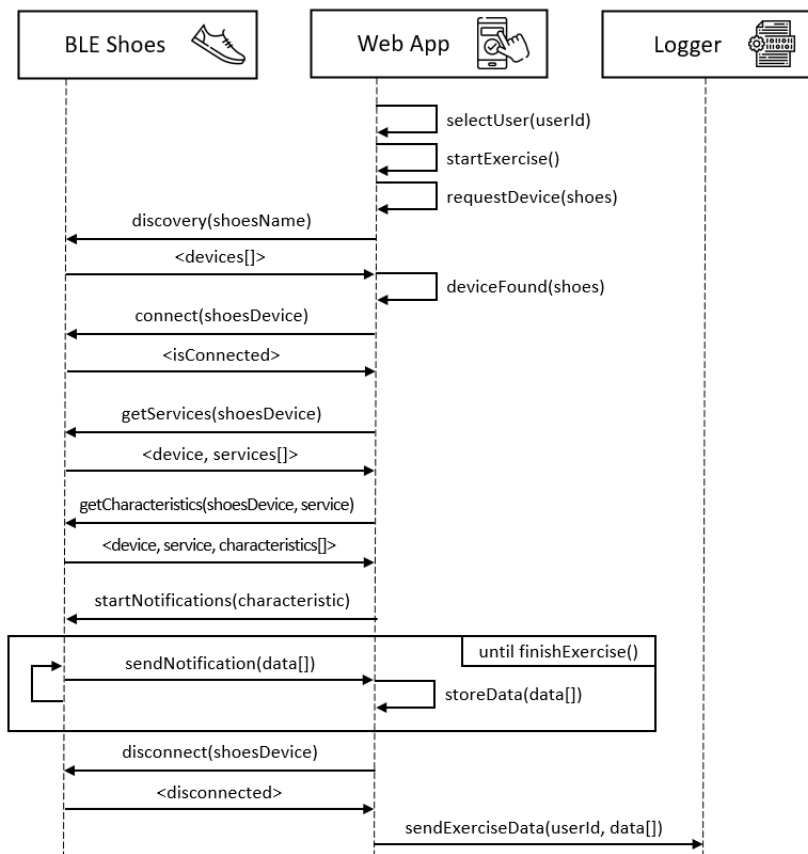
BLE Shoes

Web App

Logger

selectUser(userId)

startExercise()

requestDevice(shoes)

discovery(shoesName)

<devices[]>

deviceFound(shoes)

connect(shoesDevice)

<isConnected>

getServices(shoesDevice)

<device, services[]>

getCharacteristics(shoesDevice, service)

<device, service, characteristics[]>

startNotifications(characteristic)

until finishExercise()

sendNotification(data[])

storeData(data[])

disconnect(shoesDevice)

<disconnected>

sendExerciseData(userId, data[])